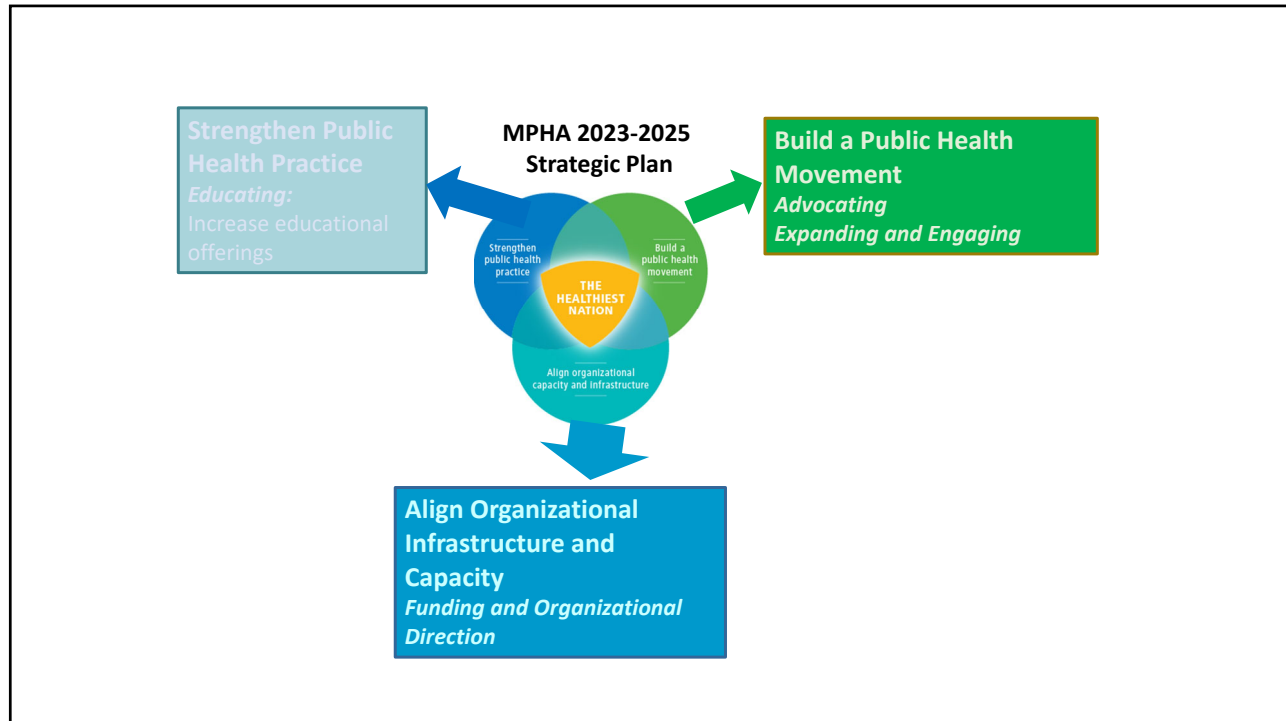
Strengthen Public Health Practice
*Educating:*
Increase educational offerings

MPHA 2023-2025 Strategic Plan

Build a Public Health Movement
*Advocating*
*Expanding and Engaging*

Strengthen public health practice

Build a public health movement

THE HEALTHIEST NATION

Align organizational capacity and infrastructure

Align Organizational Infrastructure and Capacity
*Funding and Organizational Direction*